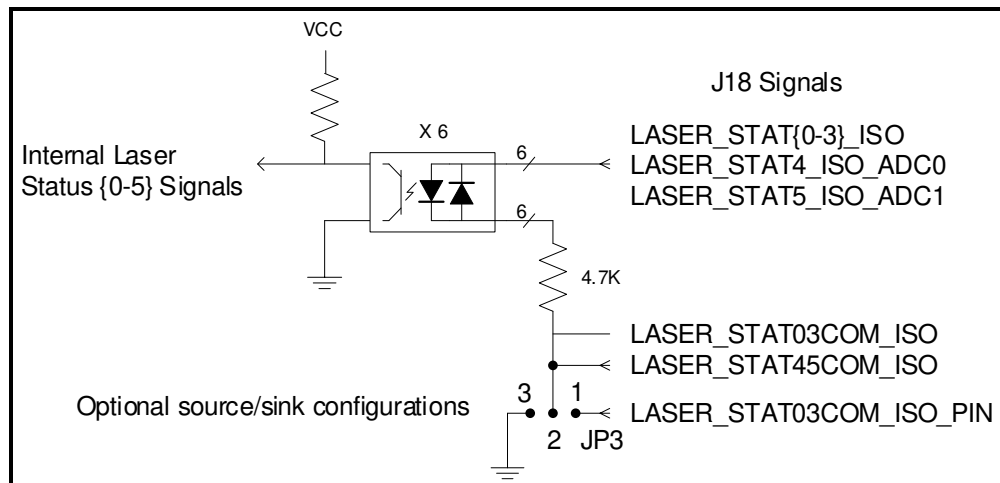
VCC

J18 Signals

X 6

Internal Laser Status {0-5} Signals

6

LASER_STAT{0-3}_ISO
LASER_STAT4_ISO_ADC0
LASER_STAT5_ISO_ADC1

6

4.7K

LASER_STAT03COM_ISO
LASER_STAT45COM_ISO

Optional source/sink configurations

3 1

2 JP3

LASER_STAT03COM_ISO_PIN